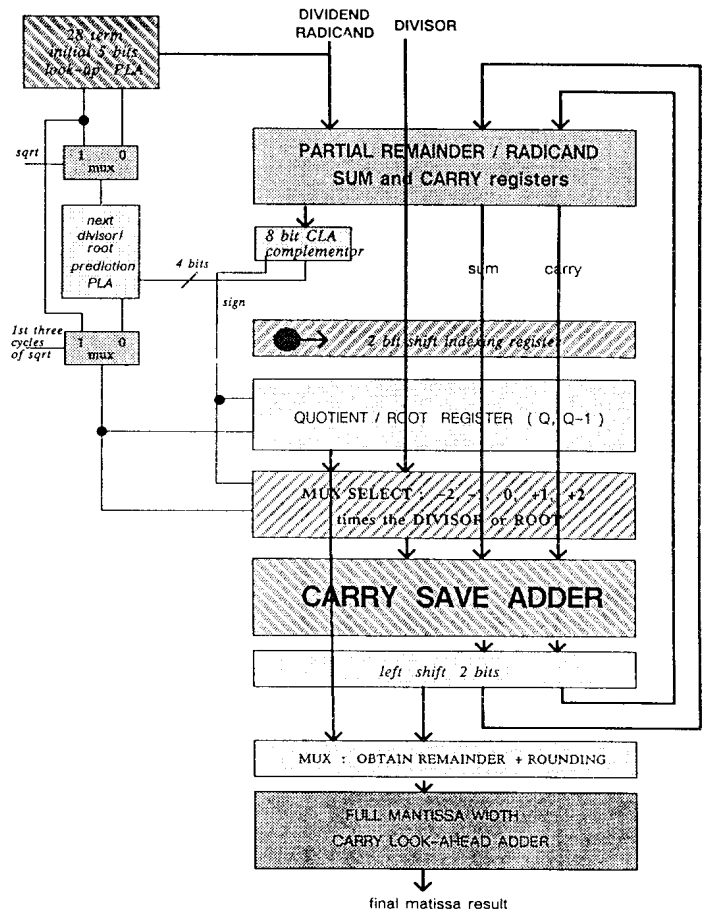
28 term initial 5 bits look-up PLA

DIVIDEND RADICAND

DIVISOR

sqrt

1 0 mux

next divisor/ root prediction PLA

PARTIAL REMAINDER / RADICAND SUM and CARRY registers

8 bit CLA complementor

4 bits

sign

sum

carry

1st three cycles of sqrt

1 0 mux

2 bit shift indexing register

QUOTIENT / ROOT REGISTER ( Q, Q-1 )

MUX SELECT : -2, -1, 0, +1, +2 times the DIVISOR or ROOT

CARRY SAVE ADDER

left shift 2 bits

MUX : OBTAIN REMAINDER + ROUNDING

FULL MANTISSA WIDTH CARRY LOOK-AHEAD ADDER

final matissa result